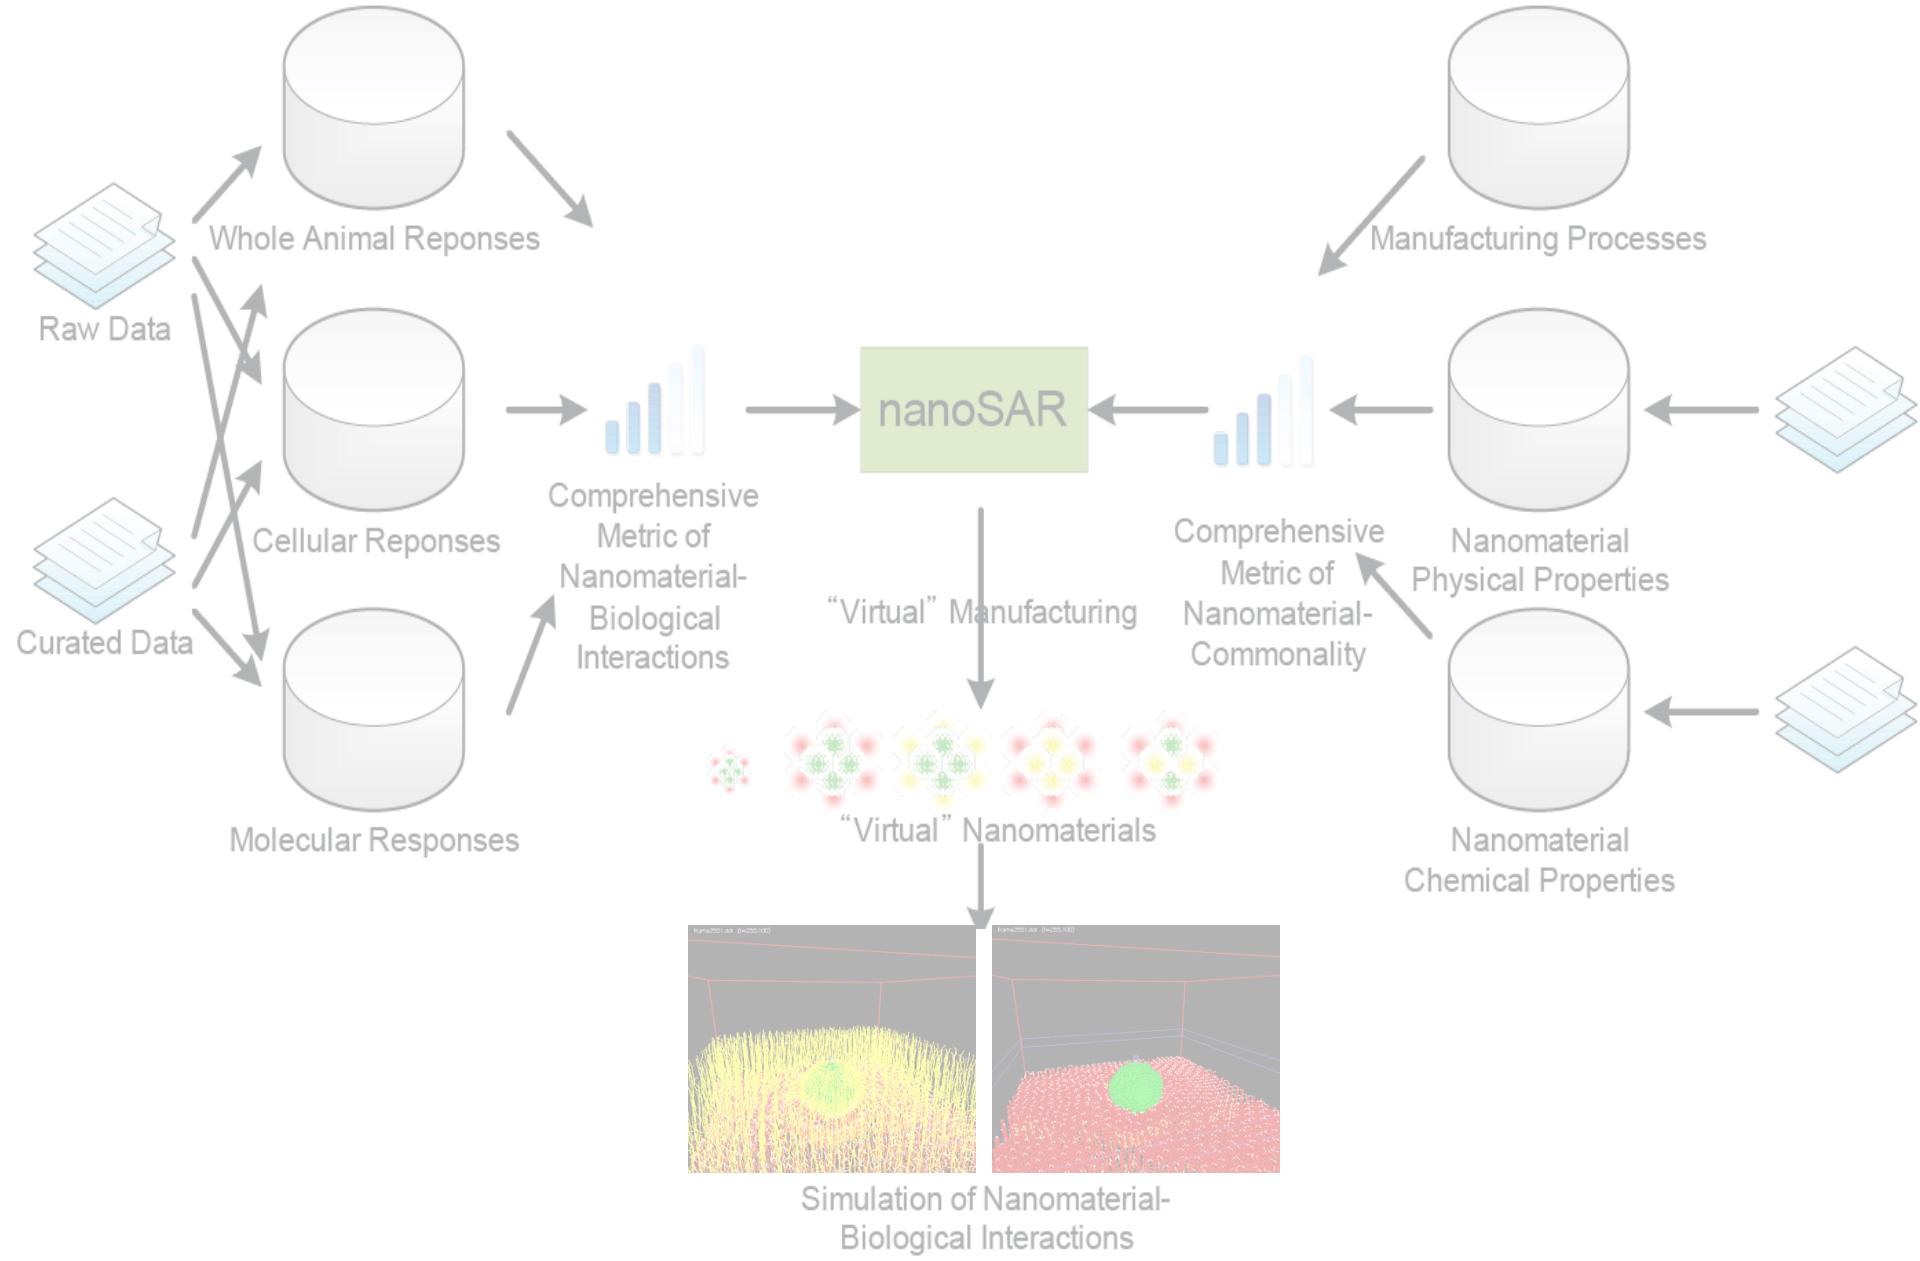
Whole Animal Reponses

Manufacturing Processes

Raw Data

Cellular Reponses

Curated Data

Molecular Responses

Comprehensive Metric of Nanomaterial-Biological Interactions

nanoSAR

Comprehensive Metric of Nanomaterial-Commonality

Nanomaterial Physical Properties

Nanomaterial Chemical Properties

“Virtual” Manufacturing

“Virtual” Nanomaterials

Simulation of Nanomaterial-Biological Interactions